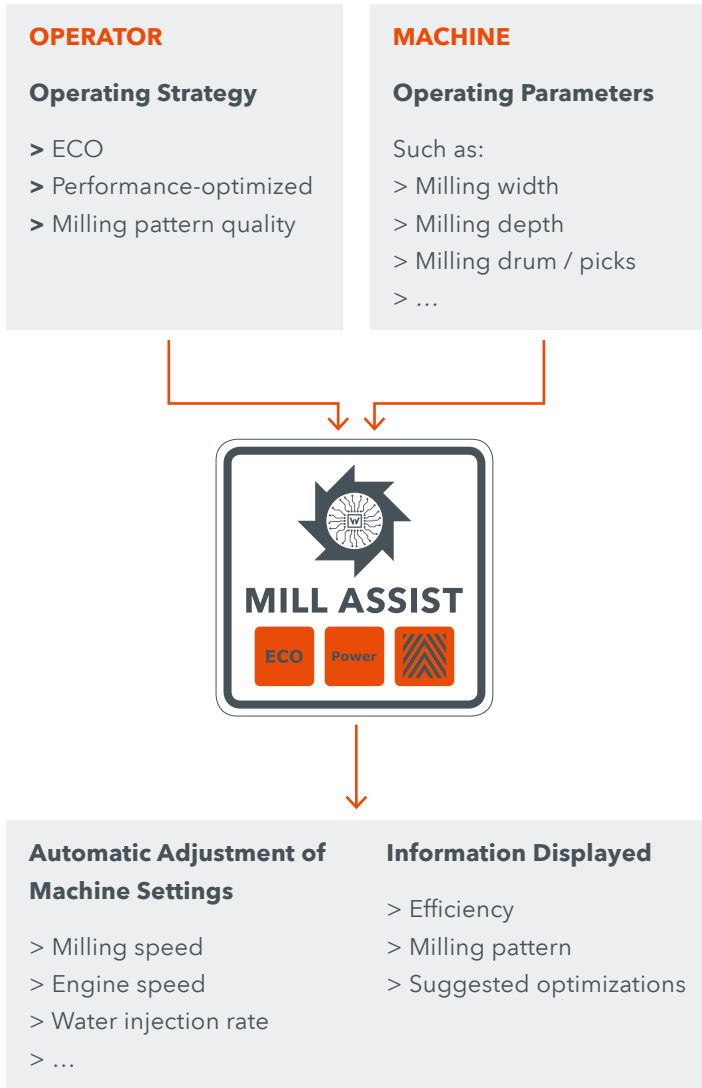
OPERATOR

Operating Strategy

> ECO
> Performance-optimized
> Milling pattern quality

MACHINE

Operating Parameters

Such as:
> Milling width
> Milling depth
> Milling drum / picks
> …

W

MILL ASSIST

ECO Power

Automatic Adjustment of Machine Settings

> Milling speed
> Engine speed
> Water injection rate
> …

Information Displayed

> Efficiency
> Milling pattern
> Suggested optimizations